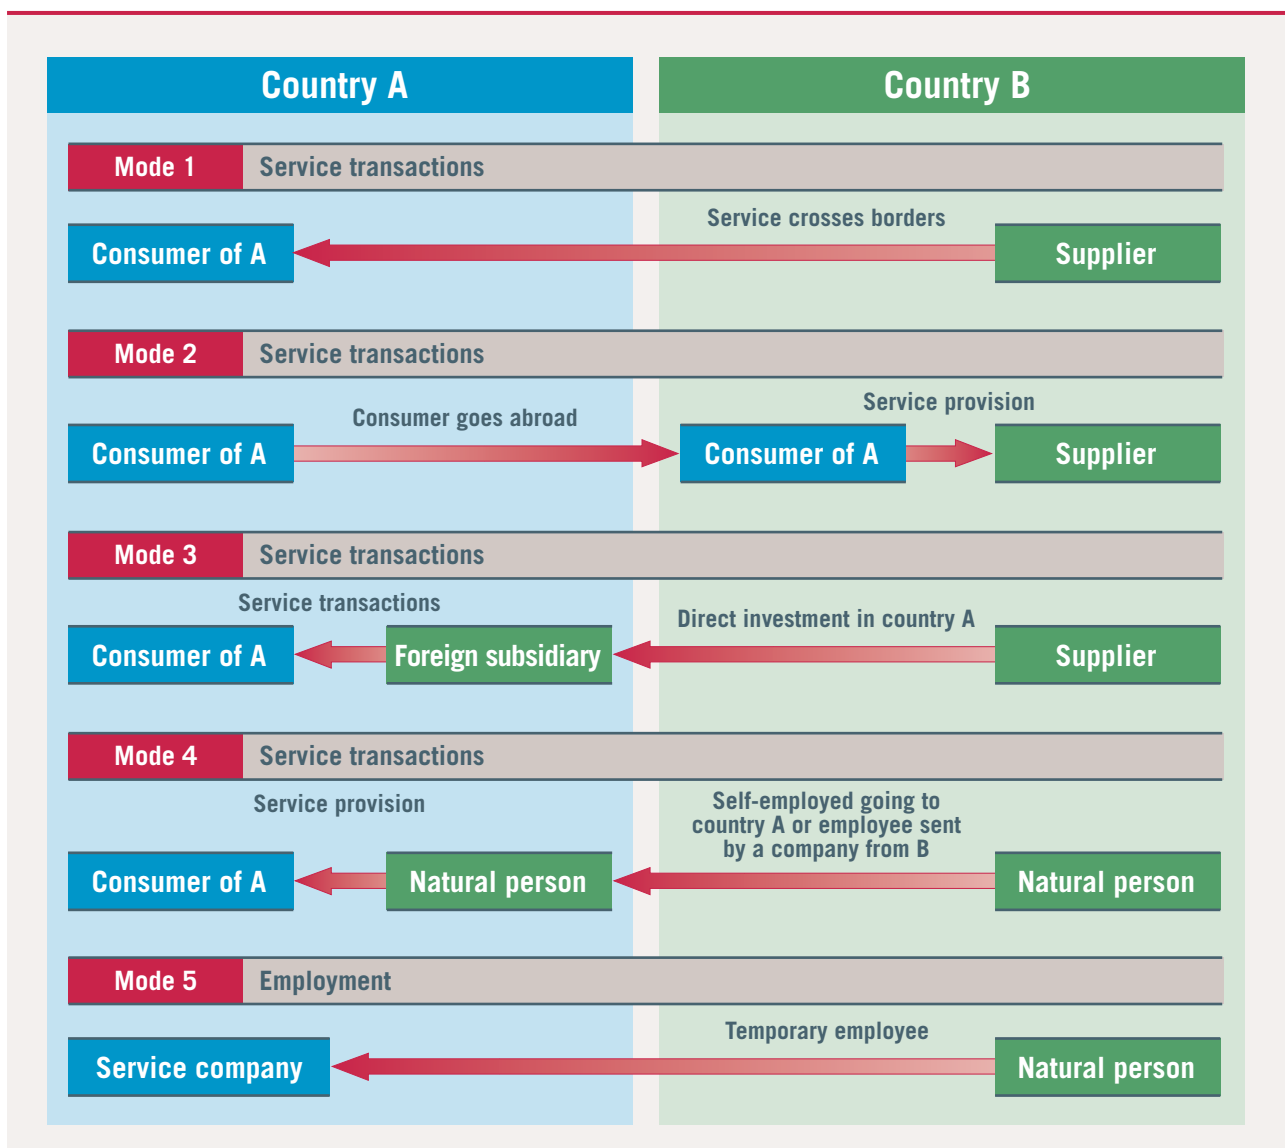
Country A

Country B

Mode 1 Service transactions

Service crosses borders

Consumer of A

Supplier

Mode 2 Service transactions

Consumer goes abroad

Service provision

Consumer of A

Consumer of A

Supplier

Mode 3 Service transactions

Service transactions

Direct investment in country A

Consumer of A

Foreign subsidiary

Supplier

Mode 4 Service transactions

Service provision

Self-employed going to country A or employee sent by a company from B

Consumer of A

Natural person

Natural person

Mode 5 Employment

Temporary employee

Service company

Natural person